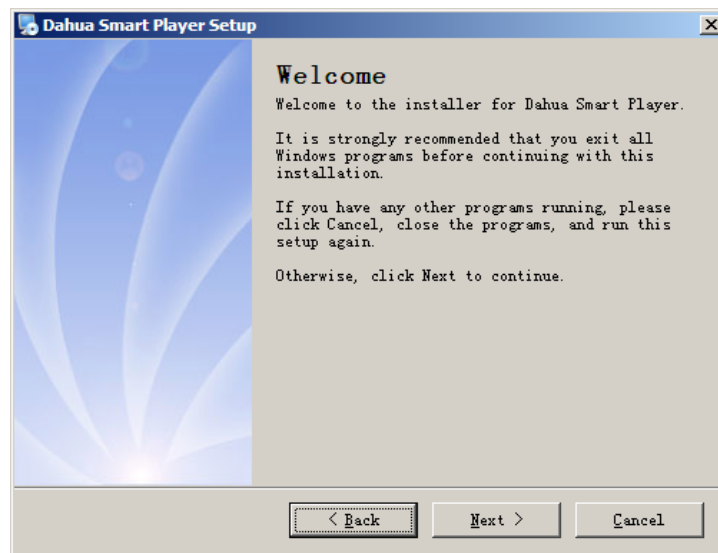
Dahua Smart Player Setup

Welcome

Welcome to the installer for Dahua Smart Player.

It is strongly recommended that you exit all Windows programs before continuing with this installation.

If you have any other programs running, please click Cancel, close the programs, and run this setup again.

Otherwise, click Next to continue.

< Back Next > Cancel